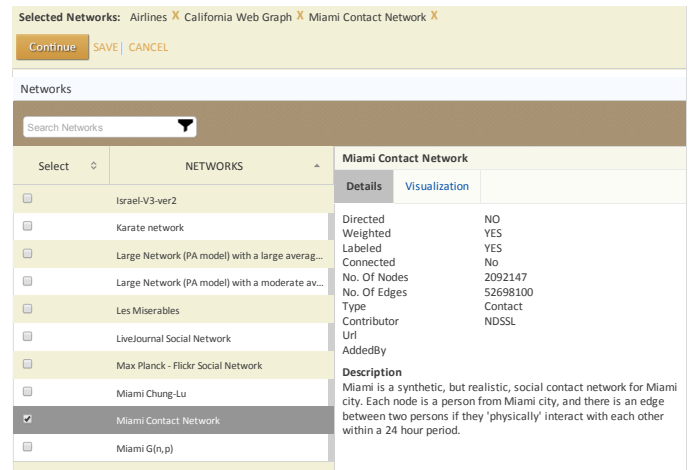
Selected Networks: Airlines X California Web Graph X Miami Contact Network X

Continue SAVE | CANCEL

Networks

Search Networks

| Select | NETWORKS |
|---|---|
| | Israel-V3-ver2 |
| | Karate network |
| | Large Network (PA model) with a large averag... |
| | Large Network (PA model) with a moderate av... |
| | Les Miserables |
| | LiveJournal Social Network |
| | Max Planck - Flickr Social Network |
| | Miami Chung-Lu |
| ✓ | Miami Contact Network |
| | Miami G(n,p) |

Miami Contact Network

Details Visualization

| | |
|---|---|
| Directed | NO |
| Weighted | YES |
| Labeled | YES |
| Connected | No |
| No. Of Nodes | 2092147 |
| No. Of Edges | 52698100 |
| Type | Contact |
| Contributor | NDSSL |
| Url | |
| AddedBy | |

Description
Miami is a synthetic, but realistic, social contact network for Miami city. Each node is a person from Miami city, and there is an edge between two persons if they 'physically' interact with each other within a 24 hour period.